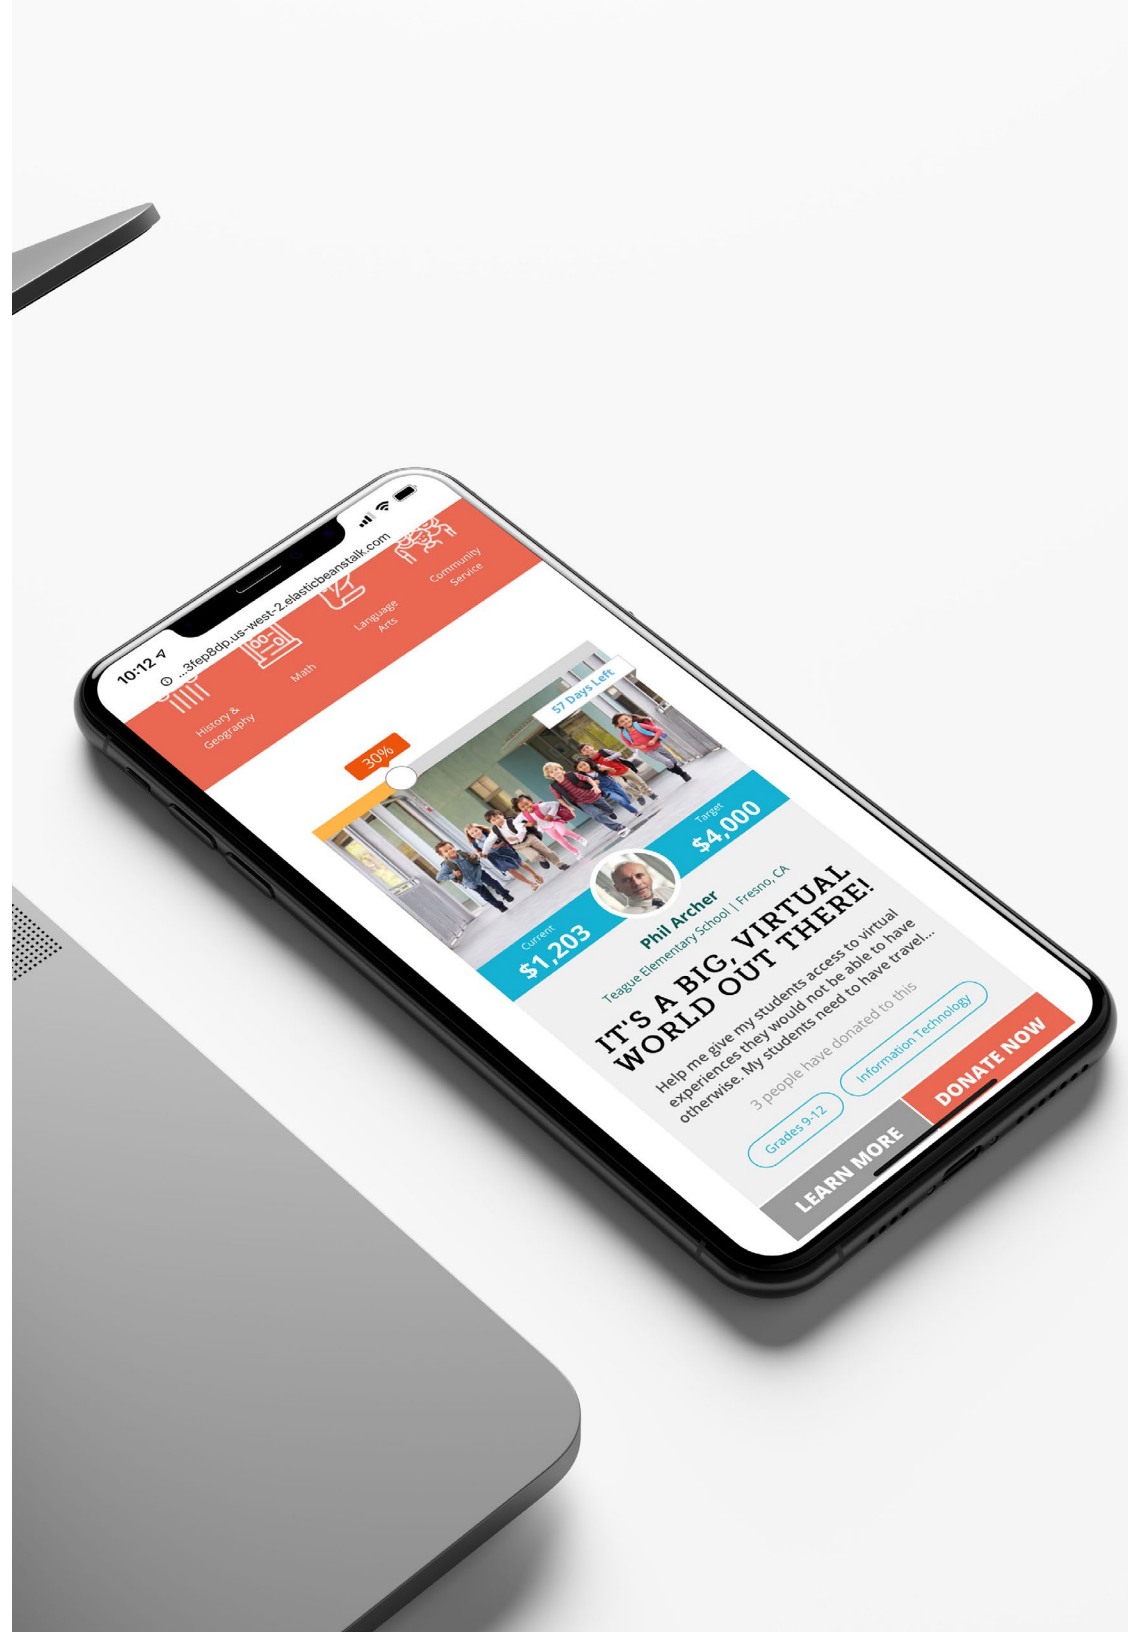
10:12

...3fep8dp.us-west-2.elasticbeanstalk.com

History & Geography

Math

Language Arts

Community Service

30%

57 Days Left

Current
$1,203

Target
$4,000

Phil Archer
Teague Elementary School | Fresno, CA

IT'S A BIG, VIRTUAL WORLD OUT THERE!

Help me give my students access to virtual experiences they would not be able to have otherwise. My students need to have travel...

3 people have donated to this

Grades 9-12

Information Technology

LEARN MORE

DONATE NOW